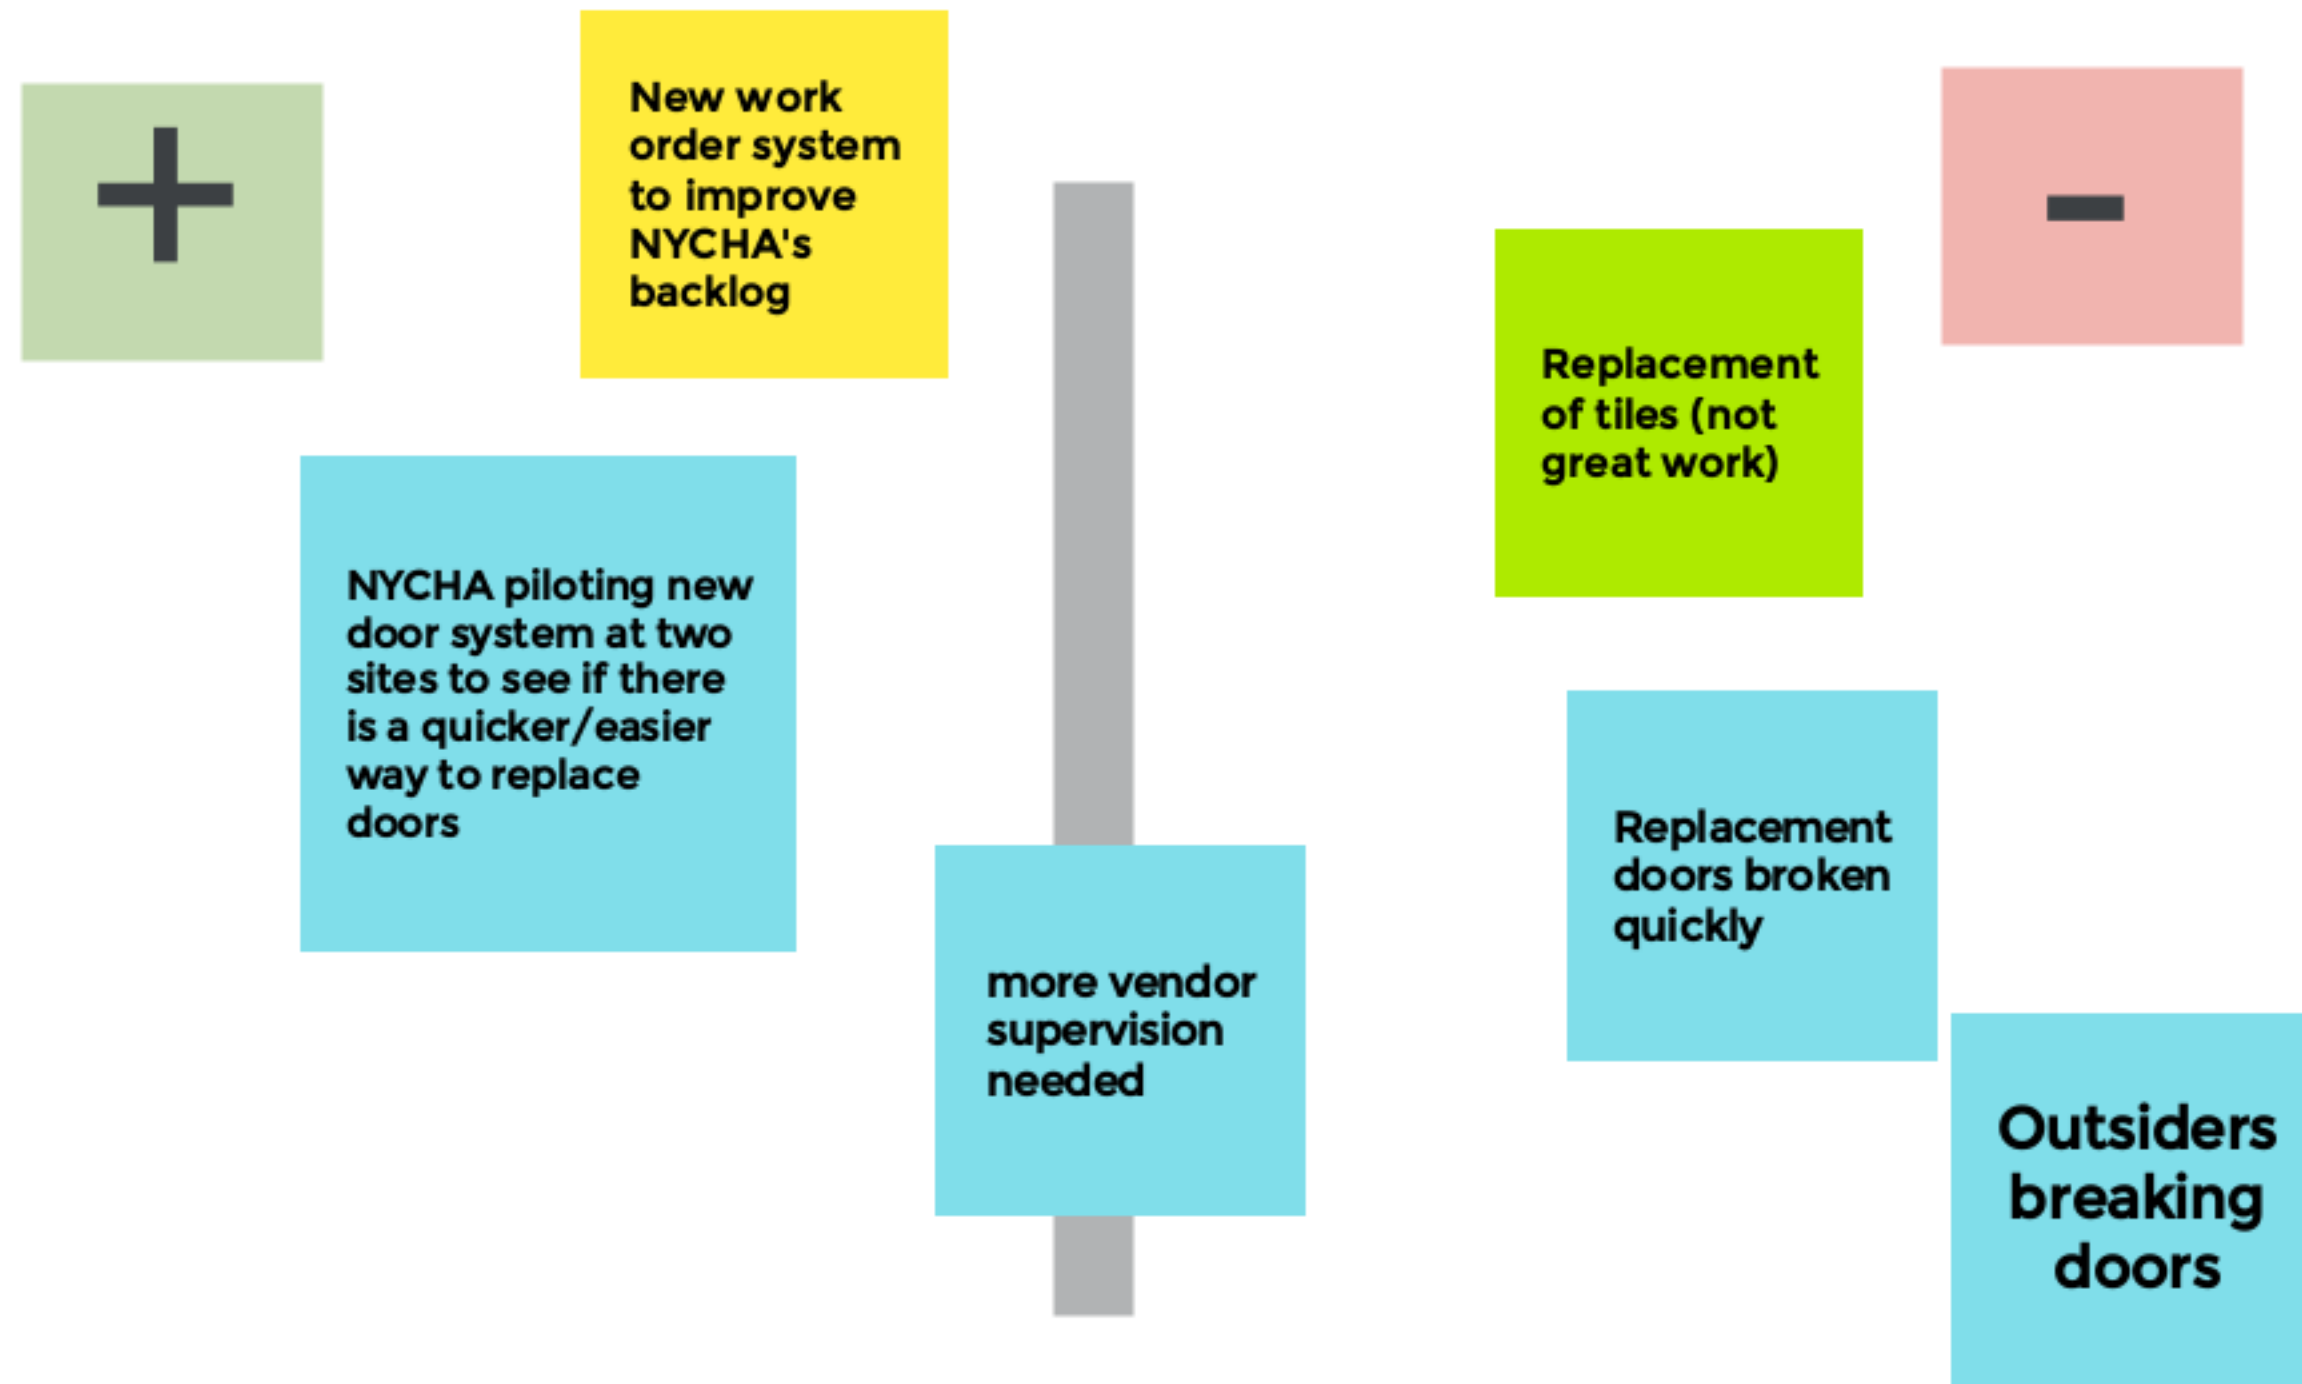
+

New work order system to improve NYCHA's backlog

NYCHA piloting new door system at two sites to see if there is a quicker/easier way to replace doors

more vendor supervision needed

-

Replacement of tiles (not great work)

Replacement doors broken quickly

Outsiders breaking doors